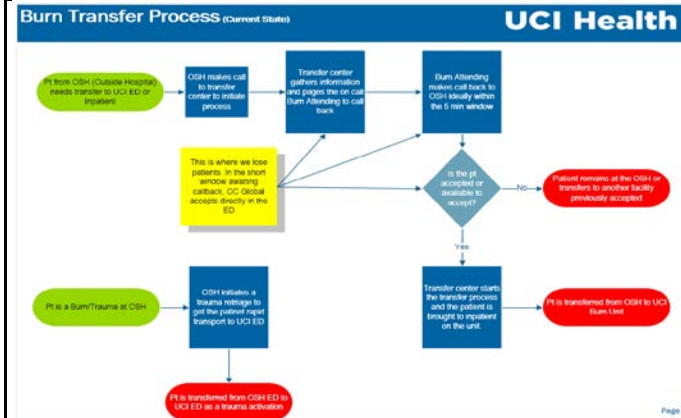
Burn Transfer Process (Current State)

UCI Health

Pt from OSH (Outside Hospital) needs transfer to UCI ED or Inpatient

OSH makes call to transfer center to initiate process

Transfer center gathers information and pages the on call Burn Attending to call back

Burn Attending makes call back to OSH ideally within the 5 min window

This is where we lose patients. In the short window awaiting callback, OC Global accepts directly in the ED

Is the pt accepted or available to accept?

No

Patient remains at the OSH or transfers to another facility previously accepted

Yes

Transfer center starts the transfer process and the patient is brought to inpatient on the unit.

Pt is transferred from OSH to UCI Burn Unit

Pt is a Burn/Trauma at OSH

OSH initiates a trauma reimage to get the patinet rapid transport to UCI ED

Pt is transferred from OSH ED to UCI ED as a trauma activation

Page